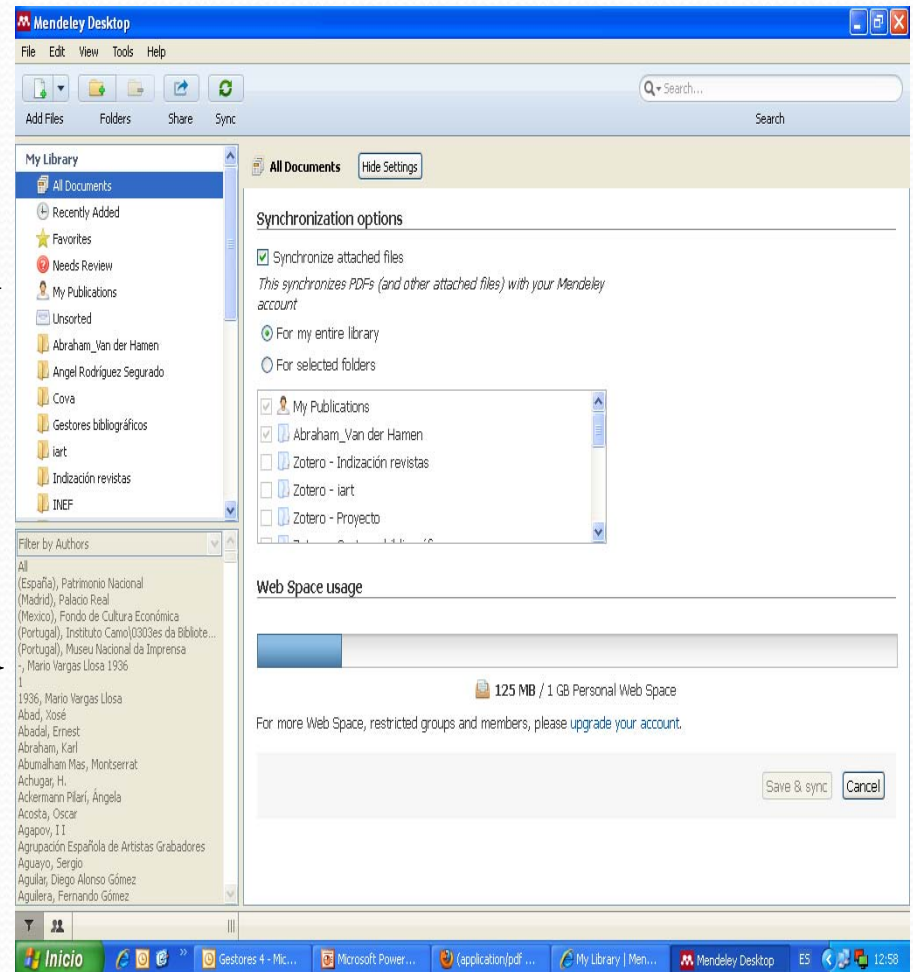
Mendeley Desktop

File Edit View Tools Help

Add Files Folders Share Sync

Search...

Search

My Library

All Documents

Recently Added

Favorites

Needs Review

My Publications

Unsorted

Abraham_Van der Hamen

Angel Rodríguez Segurado

Cova

Gestores bibliográficos

iart

Indización revistas

INEF

Filter by Authors

All
(España), Patrimonio Nacional
(Madrid), Palacio Real
(Mexico), Fondo de Cultura Económica
(Portugal), Instituto Camo\0303es da Bibliote...
(Portugal), Museu Nacional da Imprensa
-, Mario Vargas Llosa 1936
1
1936, Mario Vargas Llosa
Abad, Xosé
Abadal, Ernest
Abraham, Karl
Abumalham Mas, Montserrat
Achugar, H.
Ackermann Pilarí, Ángela
Acosta, Oscar
Agapov, I I
Agrupación Española de Artistas Grabadores
Aguayo, Sergio
Aguilar, Diego Alonso Gómez
Aguilera, Fernando Gómez

All Documents Hide Settings

Synchronization options

Synchronize attached files

This synchronizes PDFs (and other attached files) with your Mendeley account

For my entire library

For selected folders

My Publications

Abraham_Van der Hamen

Zotero - Indización revistas

Zotero - iart

Zotero - Proyecto

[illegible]

Web Space usage

125 MB / 1 GB Personal Web Space

For more Web Space, restricted groups and members, please upgrade your account.

Save & sync Cancel

Inicio Gestores 4 - Mic... Microsoft Power... (application/pdf ... My Library | Men... Mendeley Desktop ES 12:58